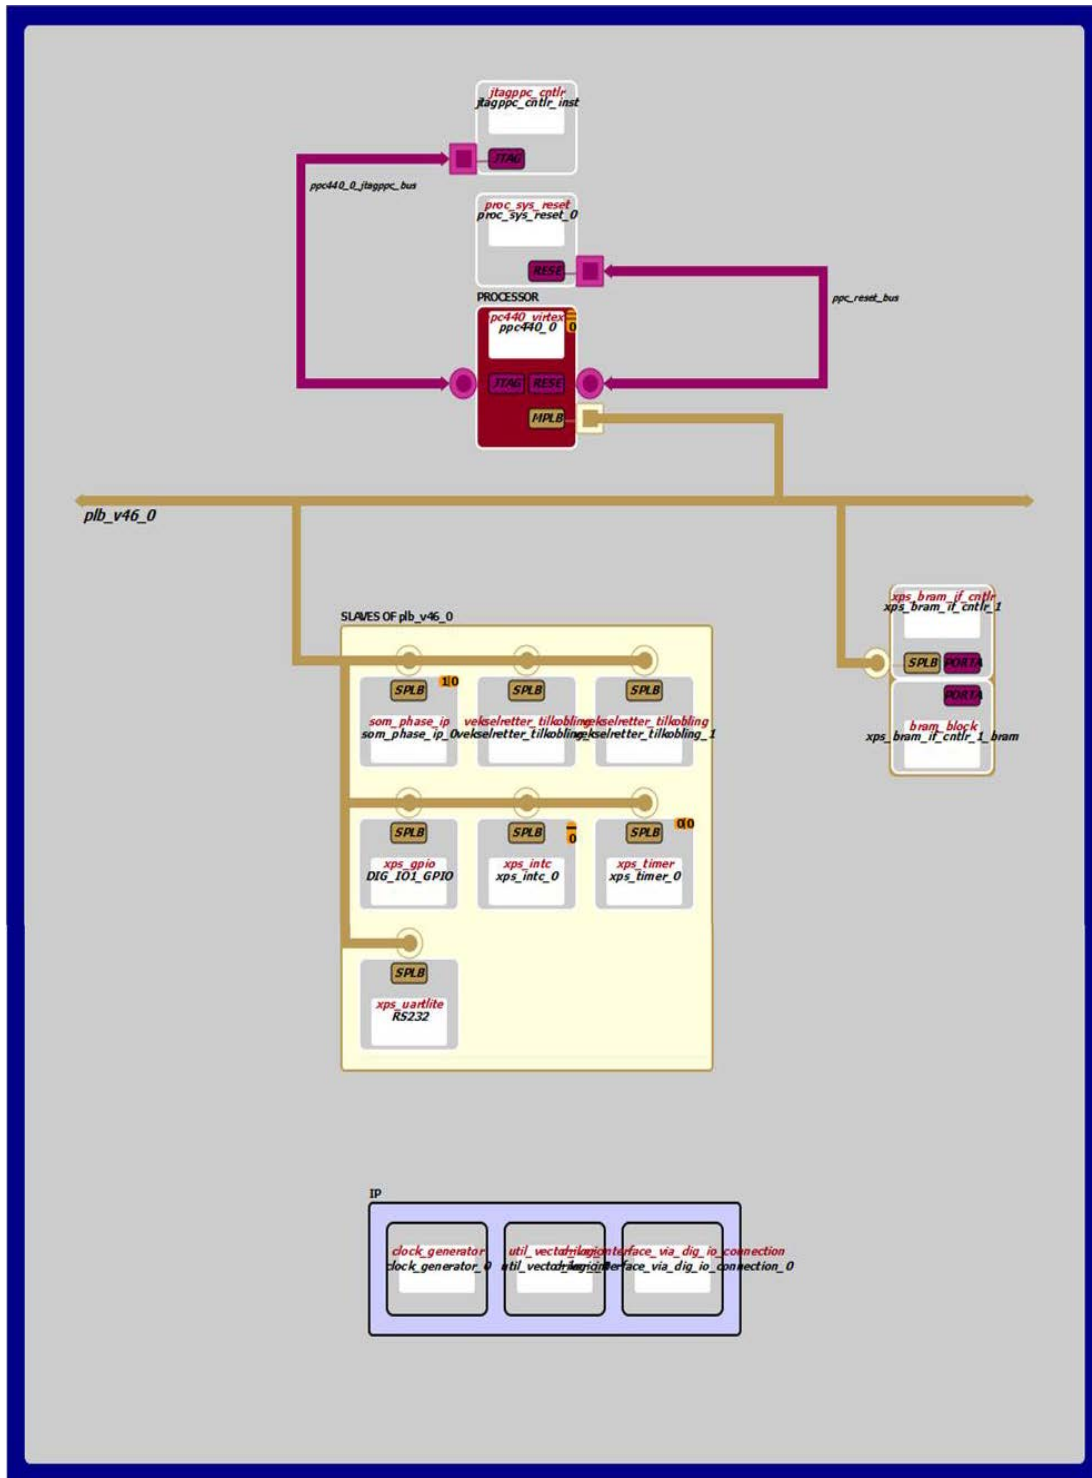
jtagppc_cntlr
jtagppc_cntlr_inst

JTAG

ppc440_0_jtagppc_bus

proc_sys_reset
proc_sys_reset_0

RESE

ppc_reset_bus

PROCESSOR

ppc440_virtex
ppc440_0

0

JTAG RESE

MPLB

plb_v46_0

xps_bram_if_cntlr
xps_bram_if_cntlr_1

SPLB PORTA

PORTA

bram_block
xps_bram_if_cntlr_1_bram

SLAVES OF plb_v46_0

SPLB 1 0 SPLB SPLB

som_phase_ip
som_phase_ip_0

vekselretter_tilkobling
vekselretter_tilkobling_0

vekselretter_tilkobling
vekselretter_tilkobling_1

SPLB SPLB 0 SPLB 0 0

xps_gpio
DIG_IO1_GPIO

xps_intc
xps_intc_0

xps_timer
xps_timer_0

SPLB

xps_uartlite
RS232

IP

clock_generator
clock_generator_0

util_vector_logic
util_vector_logic

interface_via_dig_io_connection
interface_via_dig_io_connection_0